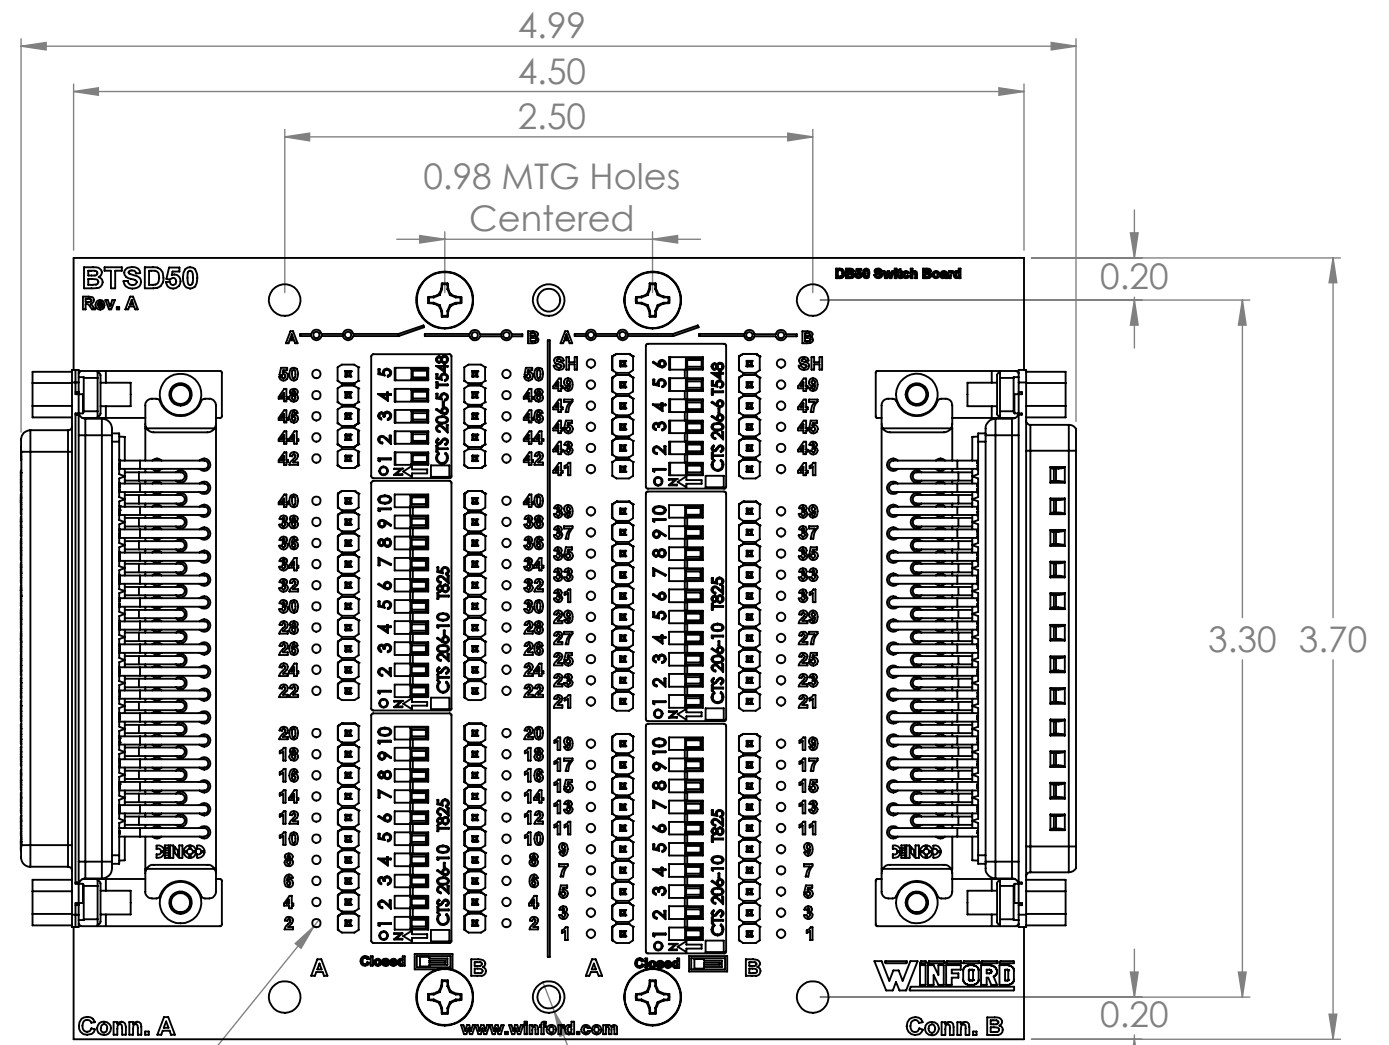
4.99
4.50
2.50
0.98 MTG Holes Centered

BTSD50
Rev. A
DB50 Switch Board
0.20

A B A B

50 48 46 44 42
1 2 3 4 5
ON
CTS 206-5 T548
50 48 46 44 42

SH 49 47 45 43 41
1 2 3 4 5 6
ON
CTS 206-6 T548
SH 49 47 45 43 41

40 38 36 34 32 30 28 26 24 22
1 2 3 4 5 6 7 8 9 10
ON
CTS 206-10 T825
40 38 36 34 32 30 28 26 24 22

39 37 35 33 31 29 27 25 23 21
1 2 3 4 5 6 7 8 9 10
ON
CTS 206-10 T825
39 37 35 33 31 29 27 25 23 21

3.30 3.70

20 18 16 14 12 10 8 6 4 2
1 2 3 4 5 6 7 8 9 10
ON
CTS 206-10 T825
20 18 16 14 12 10 8 6 4 2

19 17 15 13 11 9 7 5 3 1
1 2 3 4 5 6 7 8 9 10
ON
CTS 206-10 T825
19 17 15 13 11 9 7 5 3 1

CONEC CONEC

A Closed B A Closed B
WINFORD
0.20
Conn. A www.winford.com Conn. B